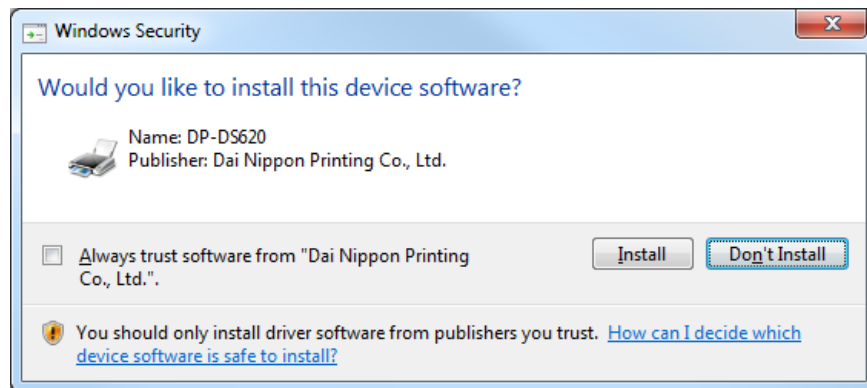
Windows Security

Would you like to install this device software?

Name: DP-DS620
Publisher: Dai Nippon Printing Co., Ltd.

Always trust software from "Dai Nippon Printing Co., Ltd.".

Install

Don't Install

You should only install driver software from publishers you trust. How can I decide which device software is safe to install?